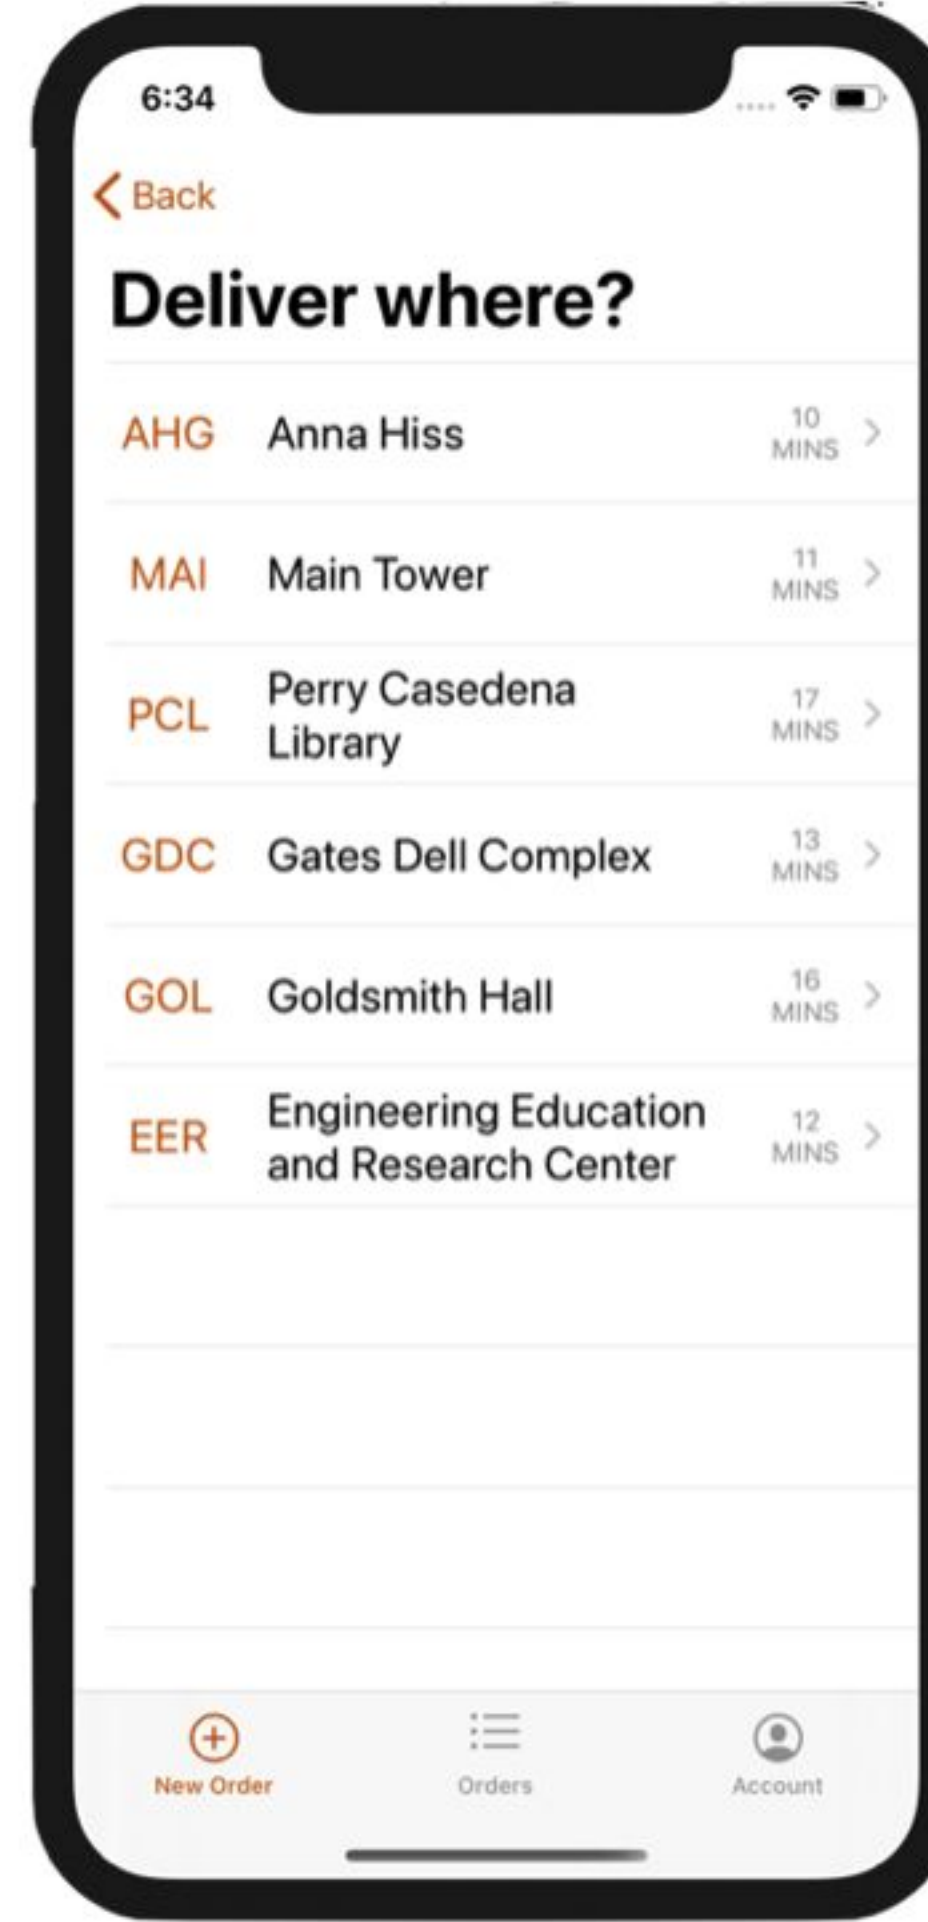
6:34

Back

Deliver where?

AHG Anna Hiss 10 MINS

MAI Main Tower 11 MINS

PCL Perry Casedena Library 17 MINS

GDC Gates Dell Complex 13 MINS

GOL Goldsmith Hall 16 MINS

EER Engineering Education and Research Center 12 MINS

New Order

Orders

Account